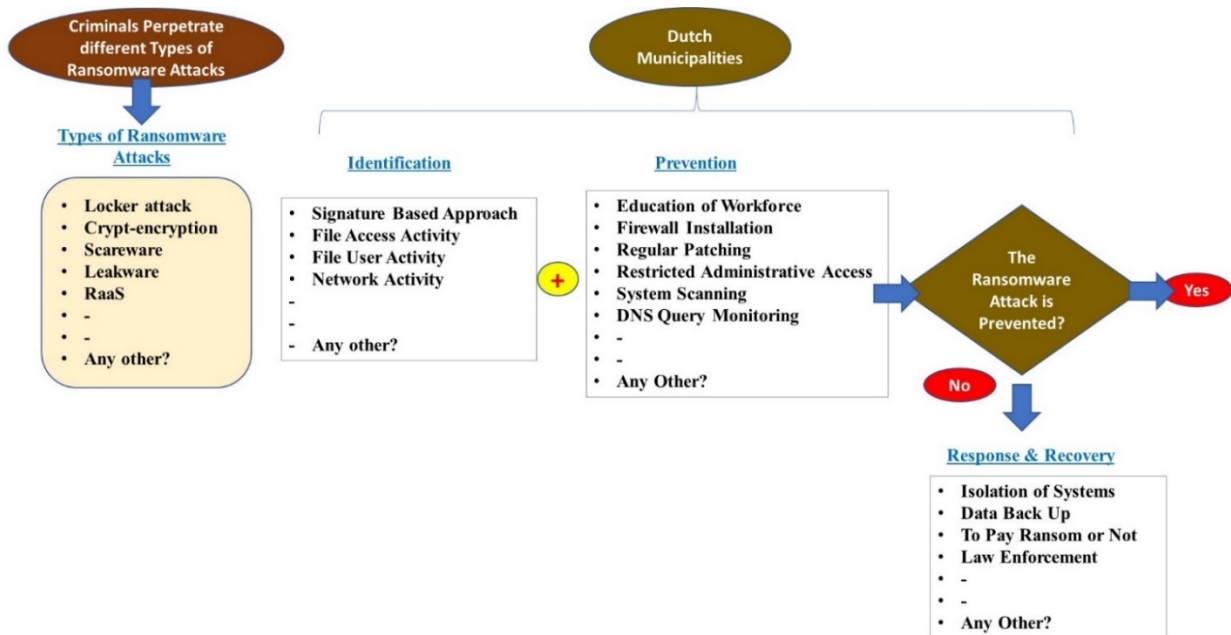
Criminals Perpetrate different Types of Ransomware Attacks

Types of Ransomware Attacks

- Locker attack
- Crypt-encryption
- Scareware
- Leakware
- RaaS
- -
- -
- Any other?

Dutch Municipalities

Identification

- Signature Based Approach
- File Access Activity
- File User Activity
- Network Activity
-
-
- Any other?

+

Prevention

- Education of Workforce
- Firewall Installation
- Regular Patching
- Restricted Administrative Access
- System Scanning
- DNS Query Monitoring
- -
- -
- Any Other?

The Ransomware Attack is Prevented?

Yes

No

Response & Recovery

- Isolation of Systems
- Data Back Up
- To Pay Ransom or Not
- Law Enforcement
- -
- -
- Any Other?